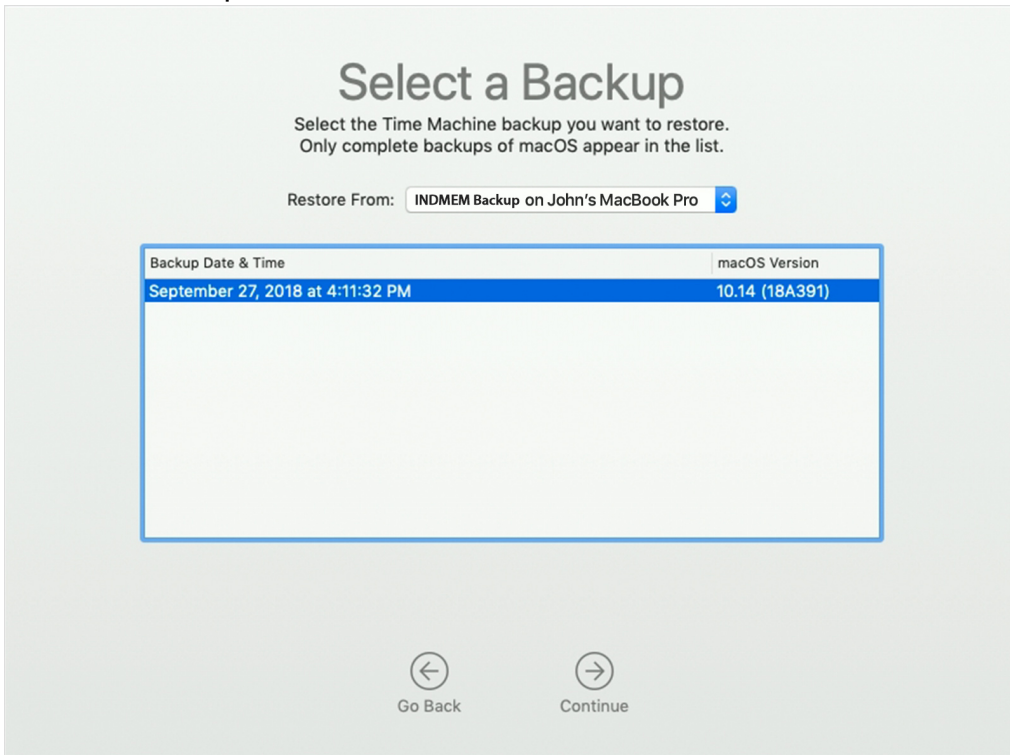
Select a Backup

Select the Time Machine backup you want to restore.
Only complete backups of macOS appear in the list.

Restore From: INDMEM Backup on John's MacBook Pro

| Backup Date & Time | macOS Version |
|---|---|
| September 27, 2018 at 4:11:32 PM | 10.14 (18A391) |

Go Back

Continue